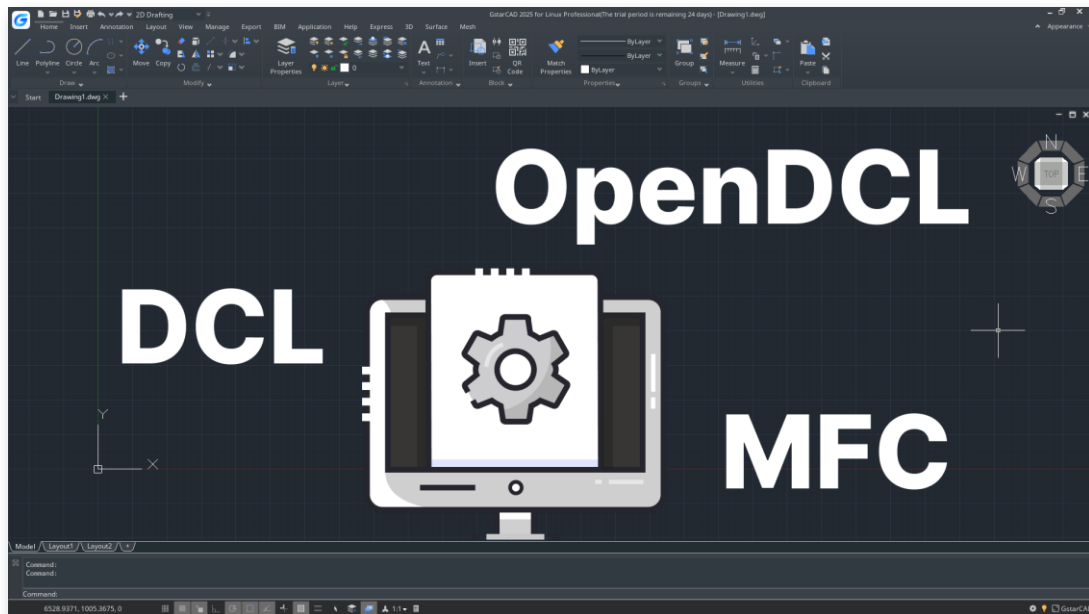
2D Drafting

GstarCAD 2025 for Linux Professional(The trial period is remaining 24 days) - [Drawing1.dwg]

Home Insert Annotation Layout View Manage Export BIM Application Help Express 3D Surface Mesh

Appearance

Line Polyline Circle Arc
Draw
Move Copy
Modify
Layer Properties
0
Layer
Text
Annotation
Insert QR Code
Block
Match Properties
ByLayer
ByLayer
ByLayer
Properties
Group
Groups
Measure
Utilities
Paste
Clipboard

Start Drawing1.dwg

N
W TOP E
S

OpenDCL

DCL

MFC

Y
X

Model Layout1 Layout2 +

Command:
Command:

Command:

6528.9371, 1005.3675, 0

1:1

GstarCAD